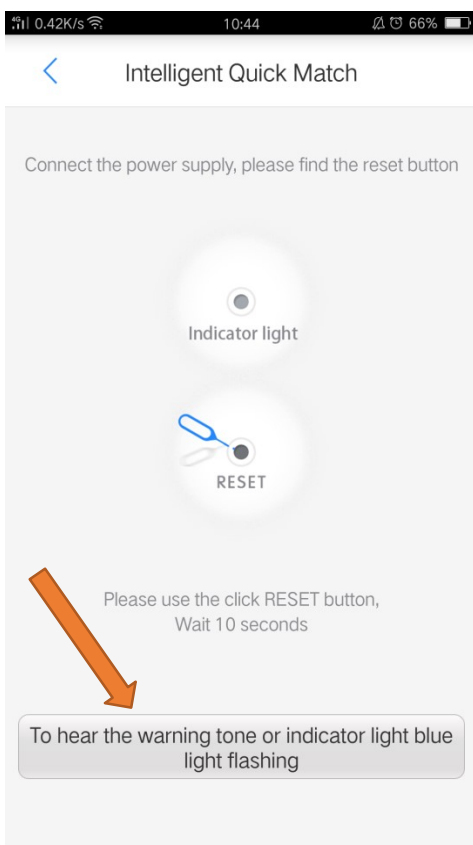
0.42K/s 10:44 66%

Intelligent Quick Match

Connect the power supply, please find the reset button

Indicator light

RESET

Please use the click RESET button,
Wait 10 seconds

To hear the warning tone or indicator light blue light flashing